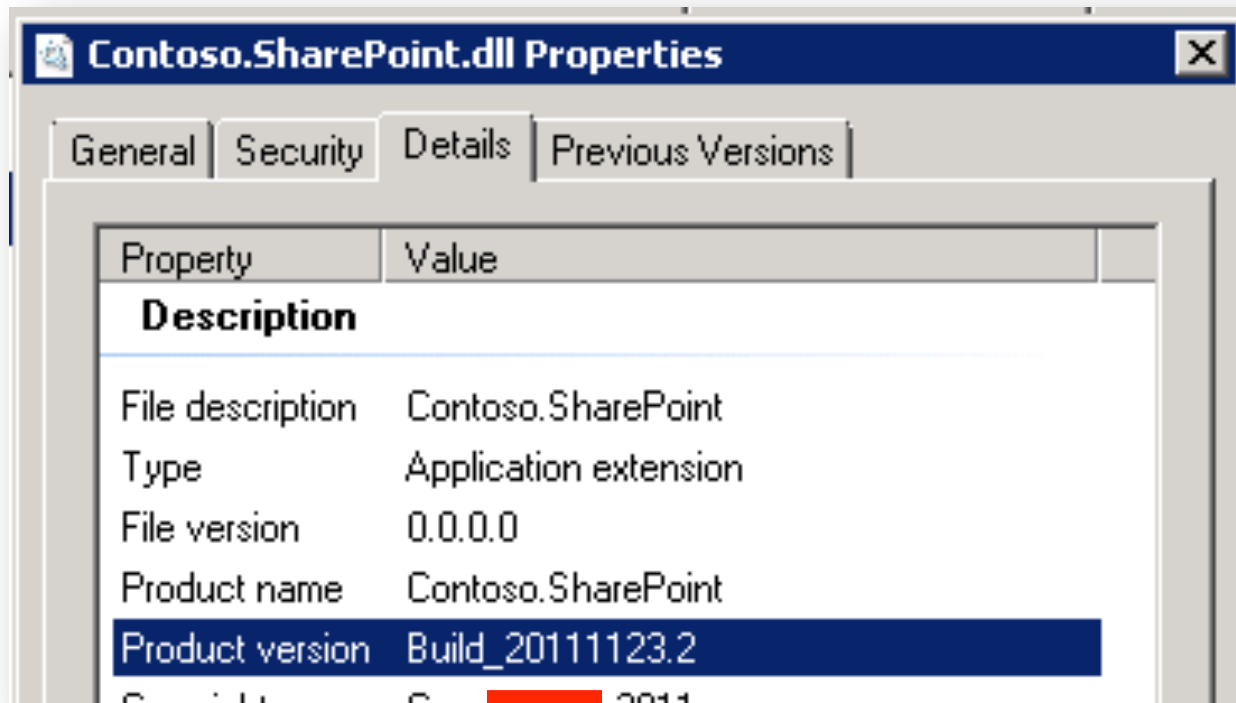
Contoso.SharePoint.dll Properties

X

General | Security | Details | Previous Versions

| Property | Value |
|---|---|
| **Description** | |
| File description | Contoso.SharePoint |
| Type | Application extension |
| File version | 0.0.0.0 |
| Product name | Contoso.SharePoint |
| Product version | Build_20111123.2 |
| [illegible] | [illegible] 2011 |